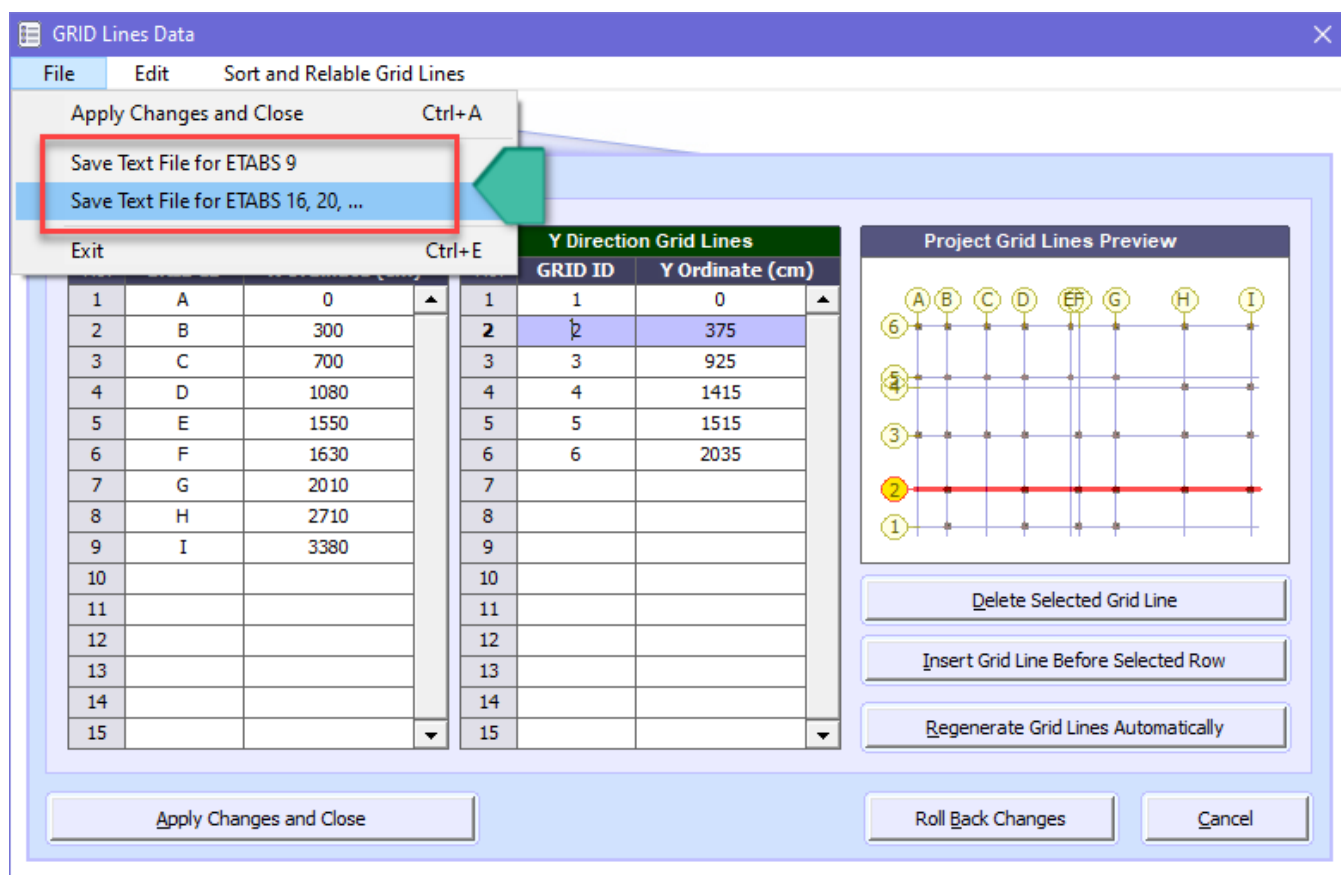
GRID Lines Data

File | Edit | Sort and Relable Grid Lines

Apply Changes and Close Ctrl+A
Save Text File for ETABS 9
Save Text File for ETABS 16, 20, ...
Exit Ctrl+E

| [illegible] | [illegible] | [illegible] |
|---|---|---|
| 1 | A | 0 |
| 2 | B | 300 |
| 3 | C | 700 |
| 4 | D | 1080 |
| 5 | E | 1550 |
| 6 | F | 1630 |
| 7 | G | 2010 |
| 8 | H | 2710 |
| 9 | I | 3380 |
| 10 | | |
| 11 | | |
| 12 | | |
| 13 | | |
| 14 | | |
| 15 | | |

Y Direction Grid Lines

| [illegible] | GRID ID | Y Ordinate (cm) |
|---|---|---|
| 1 | 1 | 0 |
| 2 | 2 | 375 |
| 3 | 3 | 925 |
| 4 | 4 | 1415 |
| 5 | 5 | 1515 |
| 6 | 6 | 2035 |
| 7 | | |
| 8 | | |
| 9 | | |
| 10 | | |
| 11 | | |
| 12 | | |
| 13 | | |
| 14 | | |
| 15 | | |

Project Grid Lines Preview

A B C D EF G H I
6 5 4 3 2 1

Delete Selected Grid Line
Insert Grid Line Before Selected Row
Regenerate Grid Lines Automatically

Apply Changes and Close
Roll Back Changes
Cancel